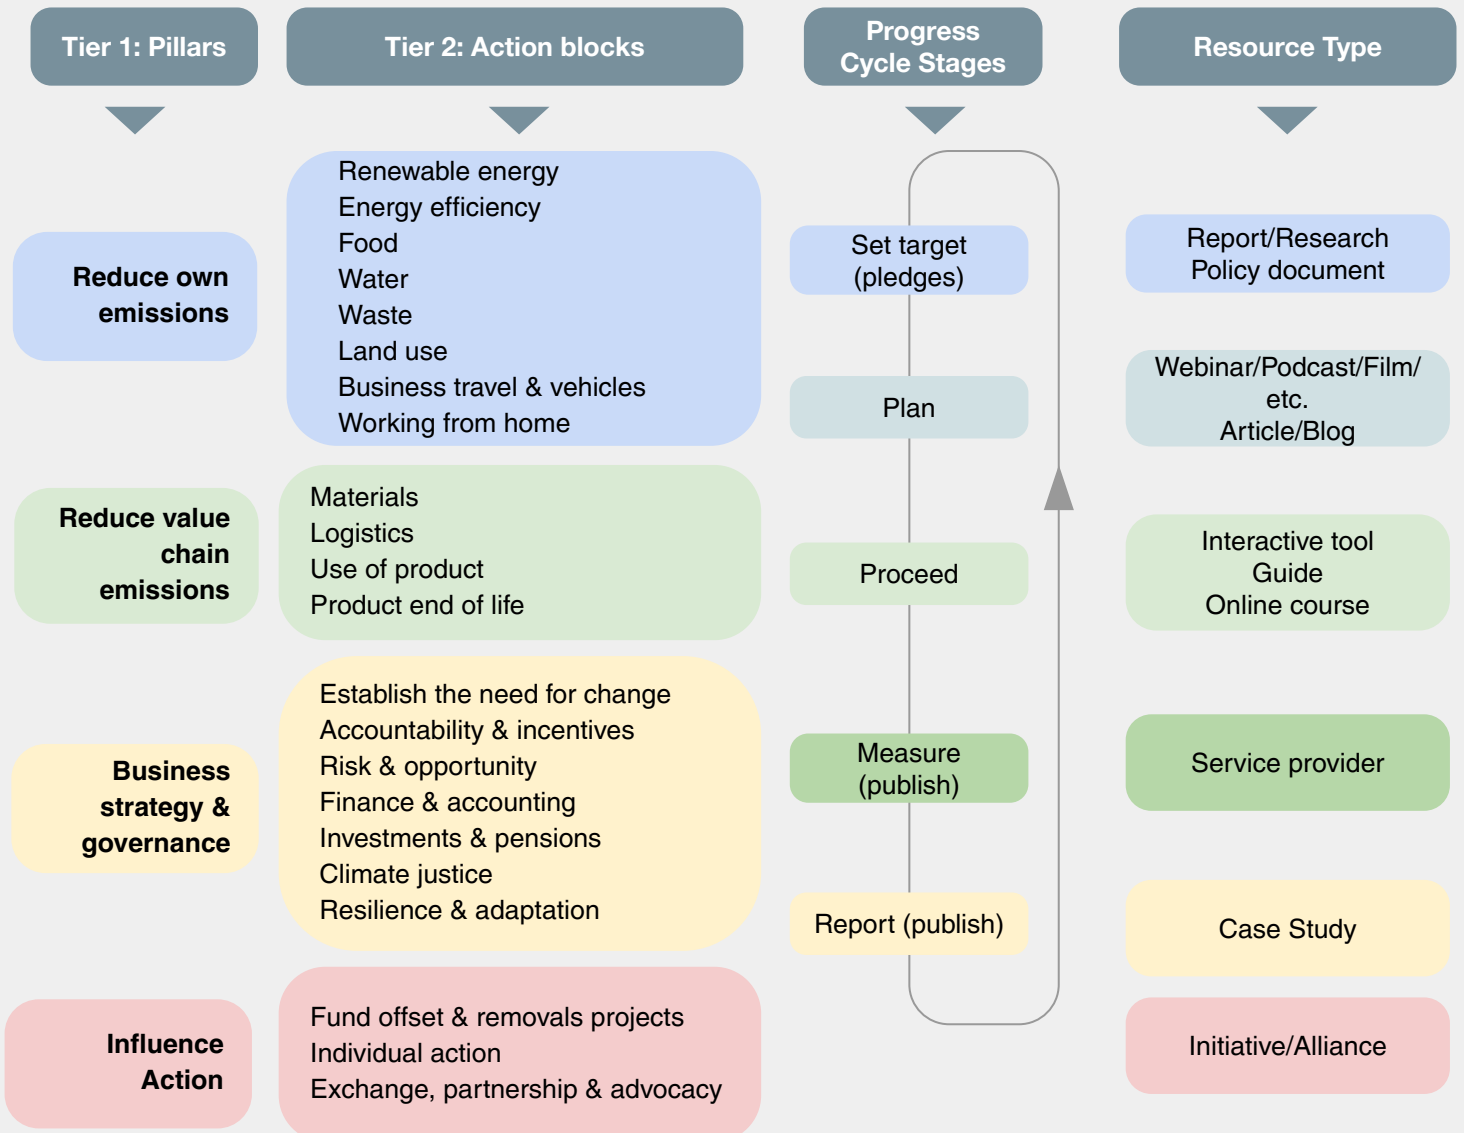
Tier 1: Pillars

Tier 2: Action blocks

Progress Cycle Stages

Resource Type

Reduce own emissions

Renewable energy
Energy efficiency
Food
Water
Waste
Land use
Business travel & vehicles
Working from home

Set target (pledges)

Report/Research
Policy document

Plan

Webinar/Podcast/Film/ etc.
Article/Blog

Reduce value chain emissions

Materials
Logistics
Use of product
Product end of life

Proceed

Interactive tool
Guide
Online course

Business strategy & governance

Establish the need for change
Accountability & incentives
Risk & opportunity
Finance & accounting
Investments & pensions
Climate justice
Resilience & adaptation

Measure (publish)

Service provider

Report (publish)

Case Study

Influence Action

Fund offset & removals projects
Individual action
Exchange, partnership & advocacy

Initiative/Alliance